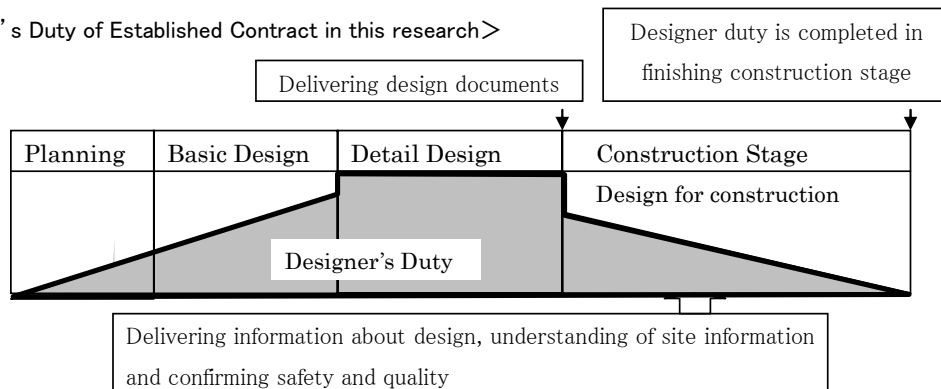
’s Duty of Established Contract in this research＞

Designer duty is completed in finishing construction stage

Delivering design documents

| Planning | Basic Design | Detail Design | Construction Stage |
|---|---|---|---|

Design for construction

Designer’s Duty

Delivering information about design, understanding of site information and confirming safety and quality